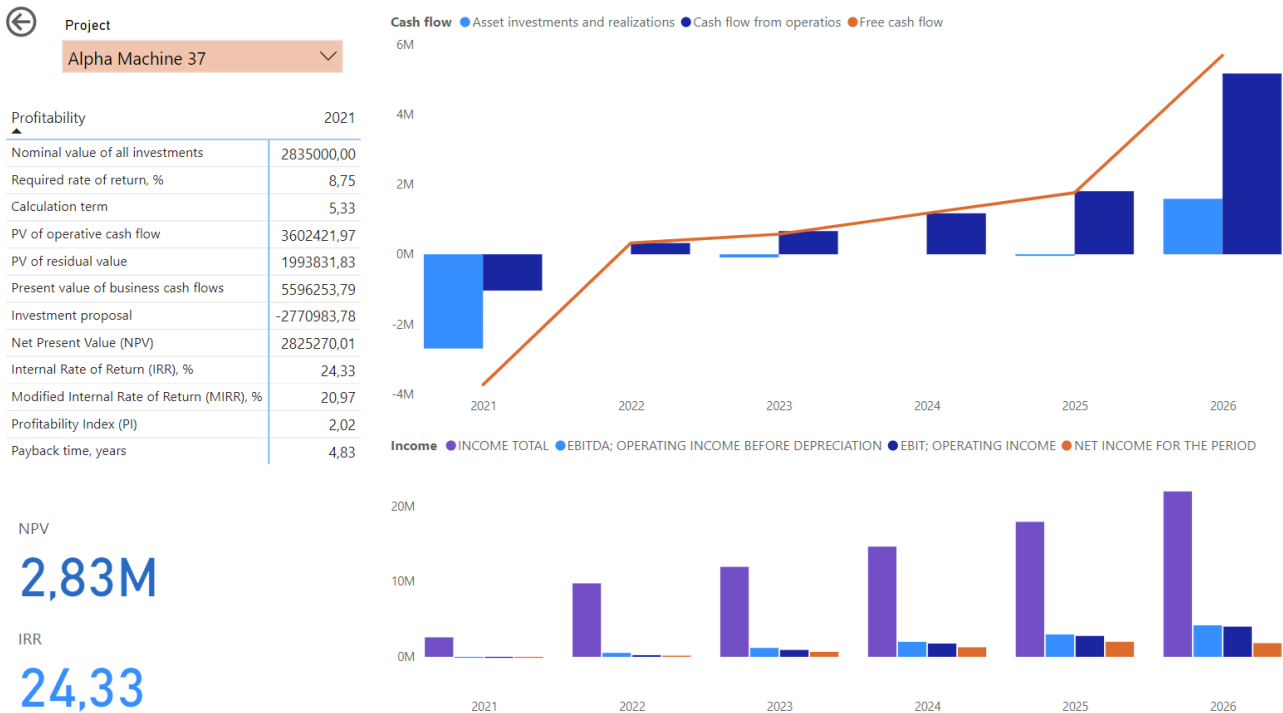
Project

Alpha Machine 37

| Profitability | 2021 |
|---|---|
| Nominal value of all investments | 2835000,00 |
| Required rate of return, % | 8,75 |
| Calculation term | 5,33 |
| PV of operative cash flow | 3602421,97 |
| PV of residual value | 1993831,83 |
| Present value of business cash flows | 5596253,79 |
| Investment proposal | -2770983,78 |
| Net Present Value (NPV) | 2825270,01 |
| Internal Rate of Return (IRR), % | 24,33 |
| Modified Internal Rate of Return (MIRR), % | 20,97 |
| Profitability Index (PI) | 2,02 |
| Payback time, years | 4,83 |

NPV
2,83M

IRR
24,33

Cash flow ● Asset investments and realizations ● Cash flow from operatios ● Free cash flow

6M
4M
2M
0M
-2M
-4M

2021 2022 2023 2024 2025 2026

Income ● INCOME TOTAL ● EBITDA; OPERATING INCOME BEFORE DEPRECIATION ● EBIT; OPERATING INCOME ● NET INCOME FOR THE PERIOD

20M
10M
0M

2021 2022 2023 2024 2025 2026